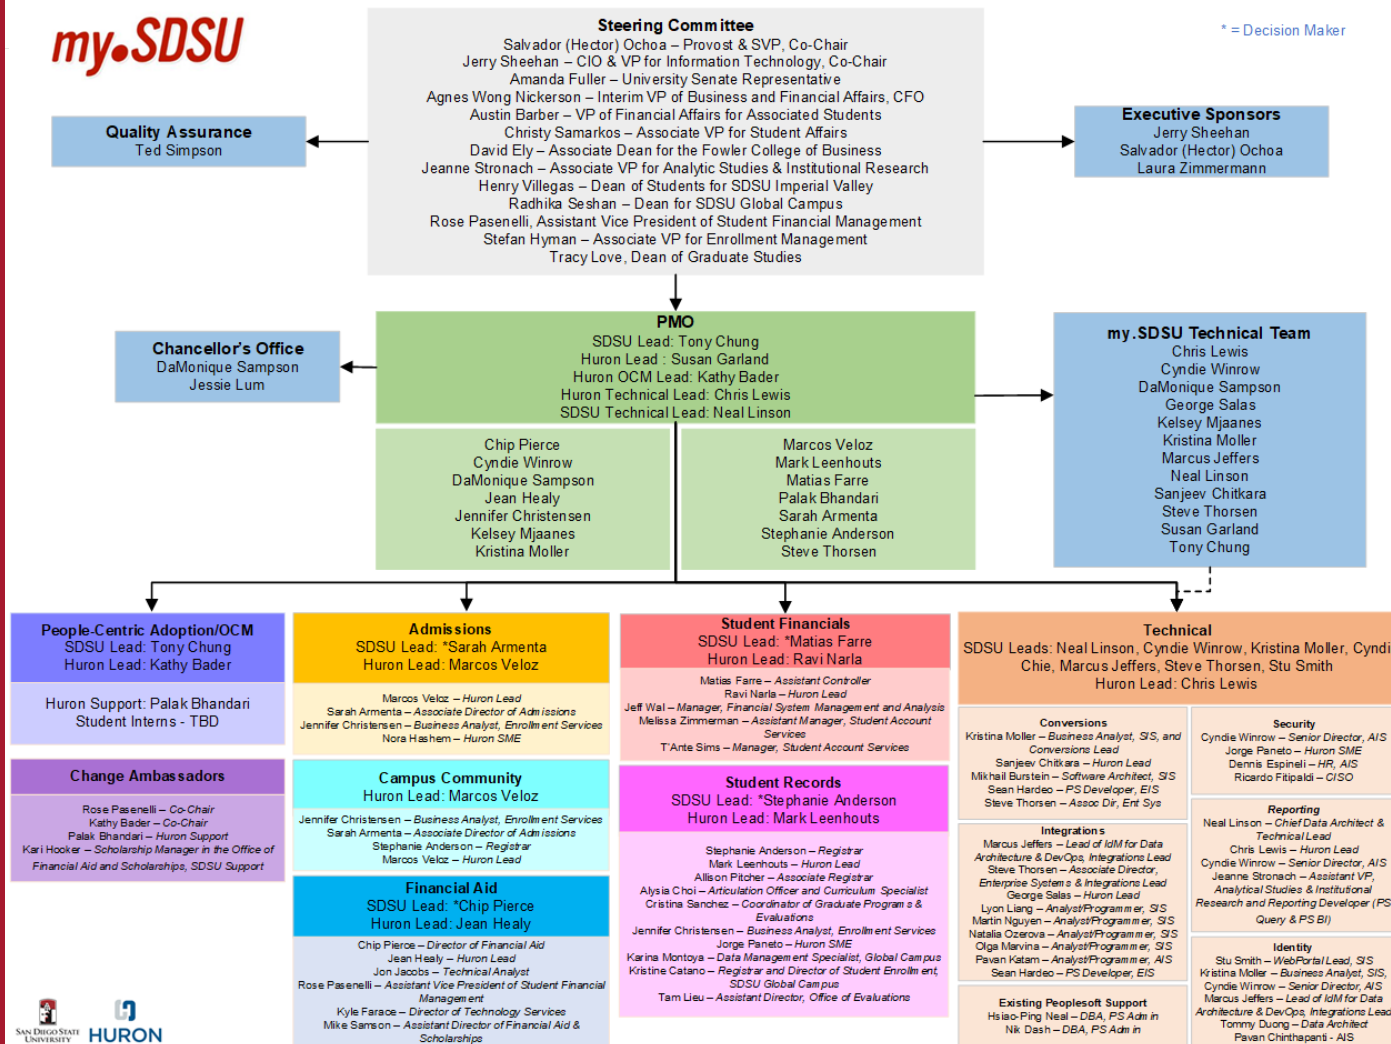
my.SDSU

* = Decision Maker

Steering Committee
Salvador (Hector) Ochoa – Provost & SVP, Co-Chair
Jerry Sheehan – CIO & VP for Information Technology, Co-Chair
Amanda Fuller – University Senate Representative
Agnes Wong Nickerson – Interim VP of Business and Financial Affairs, CFO
Austin Barber – VP of Financial Affairs for Associated Students
Christy Samarkos – Associate VP for Student Affairs
David Ely – Associate Dean for the Fowler College of Business
Jeanne Stronach – Associate VP for Analytic Studies & Institutional Research
Henry Villegas – Dean of Students for SDSU Imperial Valley
Radhika Seshan – Dean for SDSU Global Campus
Rose Pasenelli, Assistant Vice President of Student Financial Management
Stefan Hyman – Associate VP for Enrollment Management
Tracy Love, Dean of Graduate Studies

Quality Assurance
Ted Simpson

Executive Sponsors
Jerry Sheehan
Salvador (Hector) Ochoa
Laura Zimmermann

Chancellor's Office
DaMonique Sampson
Jessie Lum

PMO
SDSU Lead: Tony Chung
Huron Lead : Susan Garland
Huron OCM Lead: Kathy Bader
Huron Technical Lead: Chris Lewis
SDSU Technical Lead: Neal Linson

Chip Pierce
Cyndie Winrow
DaMonique Sampson
Jean Healy
Jennifer Christensen
Kelsey Mjaanes
Kristina Moller

Marcos Veloz
Mark Leenhouts
Matias Farre
Palak Bhandari
Sarah Armenta
Stephanie Anderson
Steve Thorsen

my.SDSU Technical Team
Chris Lewis
Cyndie Winrow
DaMonique Sampson
George Salas
Kelsey Mjaanes
Kristina Moller
Marcus Jeffers
Neal Linson
Sanjeev Chitkara
Steve Thorsen
Susan Garland
Tony Chung

People-Centric Adoption/OCM
SDSU Lead: Tony Chung
Huron Lead: Kathy Bader

Huron Support: Palak Bhandari
Student Interns - TBD

Change Ambassadors
Rose Pasenelli – Co-Chair
Kathy Bader – Co-Chair
Palak Bhandari – Huron Support
Kari Hooker – Scholarship Manager in the Office of Financial Aid and Scholarships, SDSU Support

Admissions
SDSU Lead: *Sarah Armenta
Huron Lead: Marcos Veloz

Marcos Veloz – Huron Lead
Sarah Armenta – Associate Director of Admissions
Jennifer Christensen – Business Analyst, Enrollment Services
Nora Hashem – Huron SME

Campus Community
Huron Lead: Marcos Veloz

Jennifer Christensen – Business Analyst, Enrollment Services
Sarah Armenta – Associate Director of Admissions
Stephanie Anderson – Registrar
Marcos Veloz – Huron Lead

Financial Aid
SDSU Lead: *Chip Pierce
Huron Lead: Jean Healy

Chip Pierce – Director of Financial Aid
Jean Healy – Huron Lead
Jon Jacobs – Technical Analyst
Rose Pasenelli – Assistant Vice President of Student Financial Management
Kyle Farace – Director of Technology Services
Mike Samson – Assistant Director of Financial Aid & Scholarships

Student Financials
SDSU Lead: *Matias Farre
Huron Lead: Ravi Narla

Matias Farre – Assistant Controller
Ravi Narla – Huron Lead
Jeff Wal – Manager, Financial System Management and Analysis
Melissa Zimmerman – Assistant Manager, Student Account Services
T'Ante Sims – Manager, Student Account Services

Student Records
SDSU Lead: *Stephanie Anderson
Huron Lead: Mark Leenhouts

Stephanie Anderson – Registrar
Mark Leenhouts – Huron Lead
Allison Pitcher – Associate Registrar
Alysia Choi – Articulation Officer and Curriculum Specialist
Cristina Sanchez – Coordinator of Graduate Programs & Evaluations
Jennifer Christensen – Business Analyst, Enrollment Services
Jorge Paneto – Huron SME
Karina Montoya – Data Management Specialist, Global Campus
Kristine Catano – Registrar and Director of Student Enrollment, SDSU Global Campus
Tam Lieu – Assistant Director, Office of Evaluations

Technical
SDSU Leads: Neal Linson, Cyndie Winrow, Kristina Moller, Cyndi Chie, Marcus Jeffers, Steve Thorsen, Stu Smith
Huron Lead: Chris Lewis

Conversions
Kristina Moller – Business Analyst, SIS, and Conversions Lead
Sanjeev Chitkara – Huron Lead
Mikhail Burstein – Software Architect, SIS
Sean Hardeo – PS Developer, EIS
Steve Thorsen – Assoc Dir, Ent Sys

Integrations
Marcus Jeffers – Lead of IdM for Data Architecture & DevOps, Integrations Lead
Steve Thorsen – Associate Director, Enterprise Systems & Integrations Lead
George Salas – Huron Lead
Lyon Liang – Analyst/Programmer, SIS
Martin Nguyen – Analyst/Programmer, SIS
Natalia Ozerova – Analyst/Programmer, SIS
Olga Marvina – Analyst/Programmer, SIS
Pavan Katam – Analyst/Programmer, AIS
Sean Hardeo – PS Developer, EIS

Existing Peoplesoft Support
Hsiao-Ping Neal – DBA, PS Admin
Nik Dash – DBA, PS Admin

Security
Cyndie Winrow – Senior Director, AIS
Jorge Paneto – Huron SME
Dennis Espineli – HR, AIS
Ricardo Fitipaldi – CISO

Reporting
Neal Linson – Chief Data Architect & Technical Lead
Chris Lewis – Huron Lead
Cyndie Winrow – Senior Director, AIS
Jeanne Stronach – Assistant VP, Analytical Studies & Institutional Research and Reporting Developer (PS Query & PS BI)

Identity
Stu Smith – WebPortal Lead, SIS
Kristina Moller – Business Analyst, SIS,
Cyndie Winrow – Senior Director, AIS
Marcus Jeffers – Lead of IdM for Data Architecture & DevOps, Integrations Lead
Tommy Duong – Data Architect
Pavan Chinthapanti - AIS

San Diego State University
HURON